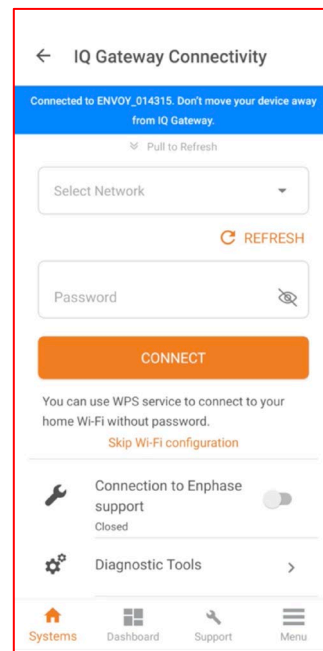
IQ Gateway Connectivity

Connected to ENVOY_014315. Don't move your device away from IQ Gateway.

Pull to Refresh

Select Network

REFRESH

Password

CONNECT

You can use WPS service to connect to your home Wi-Fi without password.

Skip Wi-Fi configuration

Connection to Enphase support

Closed

Diagnostic Tools

Systems

Dashboard

Support

Menu